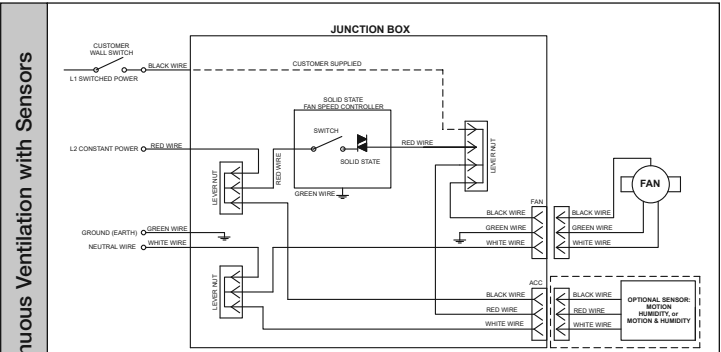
nuous Ventilation with Sensors

JUNCTION BOX

CUSTOMER WALL SWITCH

L1 SWITCHED POWER

BLACK WIRE

CUSTOMER SUPPLIED

SOLID STATE FAN SPEED CONTROLLER

SWITCH

SOLID STATE

RED WIRE

L2 CONSTANT POWER

RED WIRE

RED WIRE

LEVER NUT

LEVER NUT

GREEN WIRE

FAN

FAN

BLACK WIRE

BLACK WIRE

GREEN WIRE

GREEN WIRE

WHITE WIRE

WHITE WIRE

GROUND (EARTH)

GREEN WIRE

NEUTRAL WIRE

WHITE WIRE

LEVER NUT

ACC

BLACK WIRE

BLACK WIRE

RED WIRE

RED WIRE

WHITE WIRE

WHITE WIRE

OPTIONAL SENSOR: MOTION HUMIDITY, or MOTION & HUMIDITY